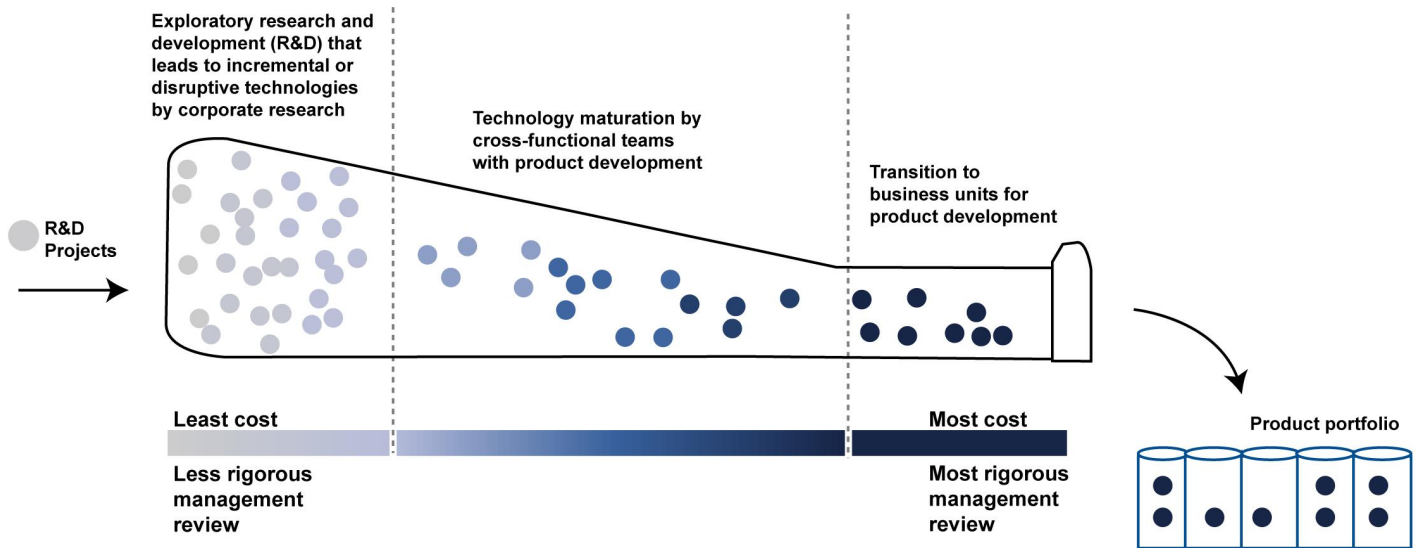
Exploratory research and development (R&D) that leads to incremental or disruptive technologies by corporate research

Technology maturation by cross-functional teams with product development

Transition to business units for product development

R&D Projects

Least cost

Less rigorous management review

Most cost

Most rigorous management review

Product portfolio